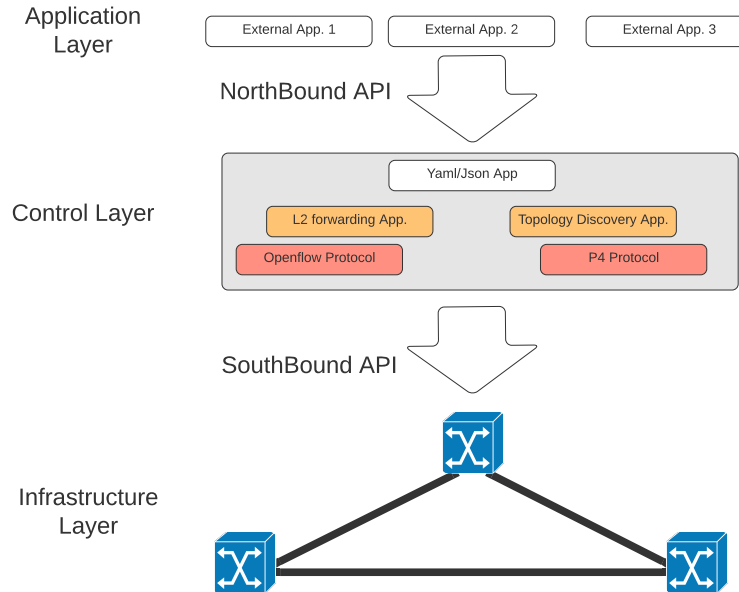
Application Layer

External App. 1

External App. 2

External App. 3

NorthBound API

Control Layer

Yaml/Json App

L2 forwarding App.

Topology Discovery App.

Openflow Protocol

P4 Protocol

SouthBound API

Infrastructure Layer